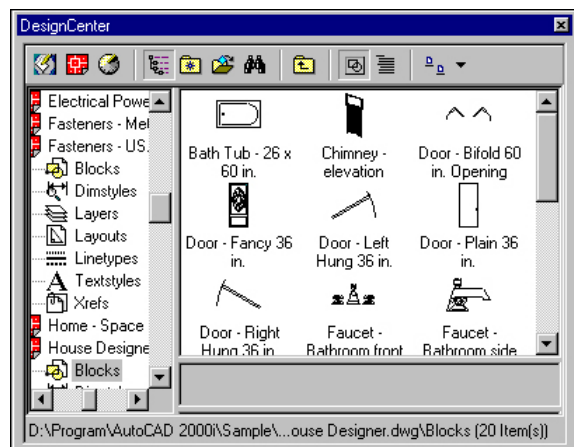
DesignCenter

Electrical Powe
Fasteners - Met
Fasteners - US.
Blocks
Dimstyles
Layers
Layouts
Linetypes
Textstyles
Xrefs
Home - Space
House Designe
Blocks
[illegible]

Bath Tub - 26 x 60 in.
Chimney - elevation
Door - Bifold 60 in. Opening
Door - Fancy 36 in.
Door - Left Hung 36 in.
Door - Plain 36 in.
Door - Right Hung 36 in.
Faucet - Bathroom front
Faucet - Bathroom side

D:\Program\AutoCAD 2000i\Sample\...ouse Designer.dwg\Blocks (20 Item(s))